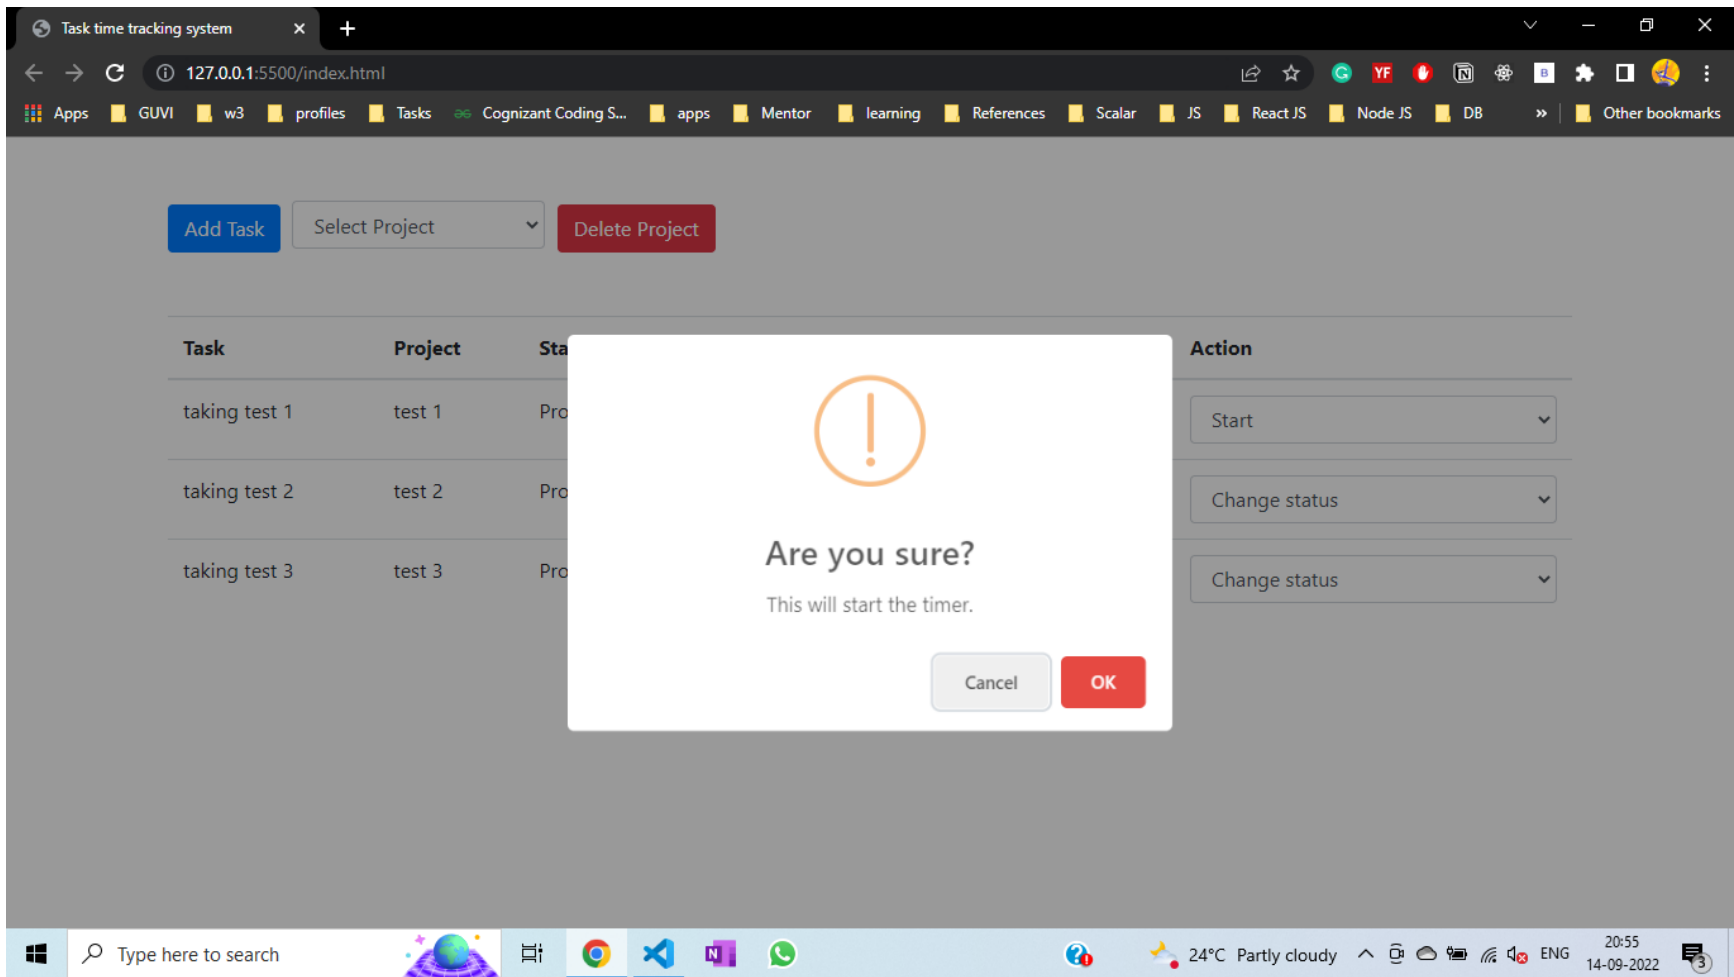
Task time tracking system

127.0.0.1:5500/index.html

Apps GUVI w3 profiles Tasks Cognizant Coding S... apps Mentor learning References Scalar JS React JS Node JS DB » Other bookmarks

Add Task Select Project Delete Project

| Task | Project | Sta | Action |
|---|---|---|---|
| taking test 1 | test 1 | Pro | Start |
| taking test 2 | test 2 | Pro | Change status |
| taking test 3 | test 3 | Pro | Change status |

Are you sure?

This will start the timer.

Cancel OK

Type here to search

24°C Partly cloudy ENG 20:55 14-09-2022